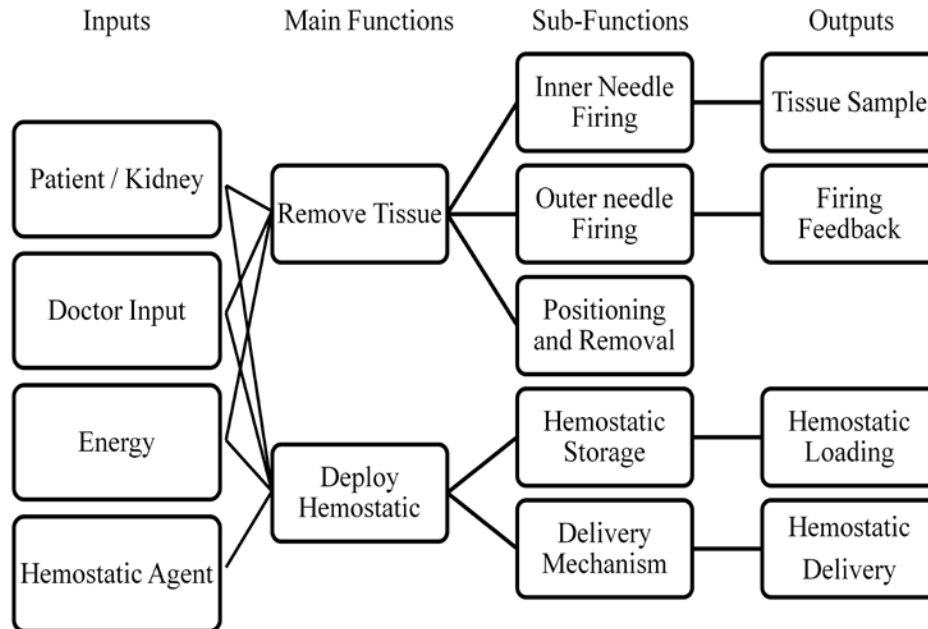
Inputs

Main Functions

Sub-Functions

Outputs

Patient / Kidney

Doctor Input

Energy

Hemostatic Agent

Remove Tissue

Deploy Hemostatic

Inner Needle Firing

Outer needle Firing

Positioning and Removal

Hemostatic Storage

Delivery Mechanism

Tissue Sample

Firing Feedback

Hemostatic Loading

Hemostatic Delivery